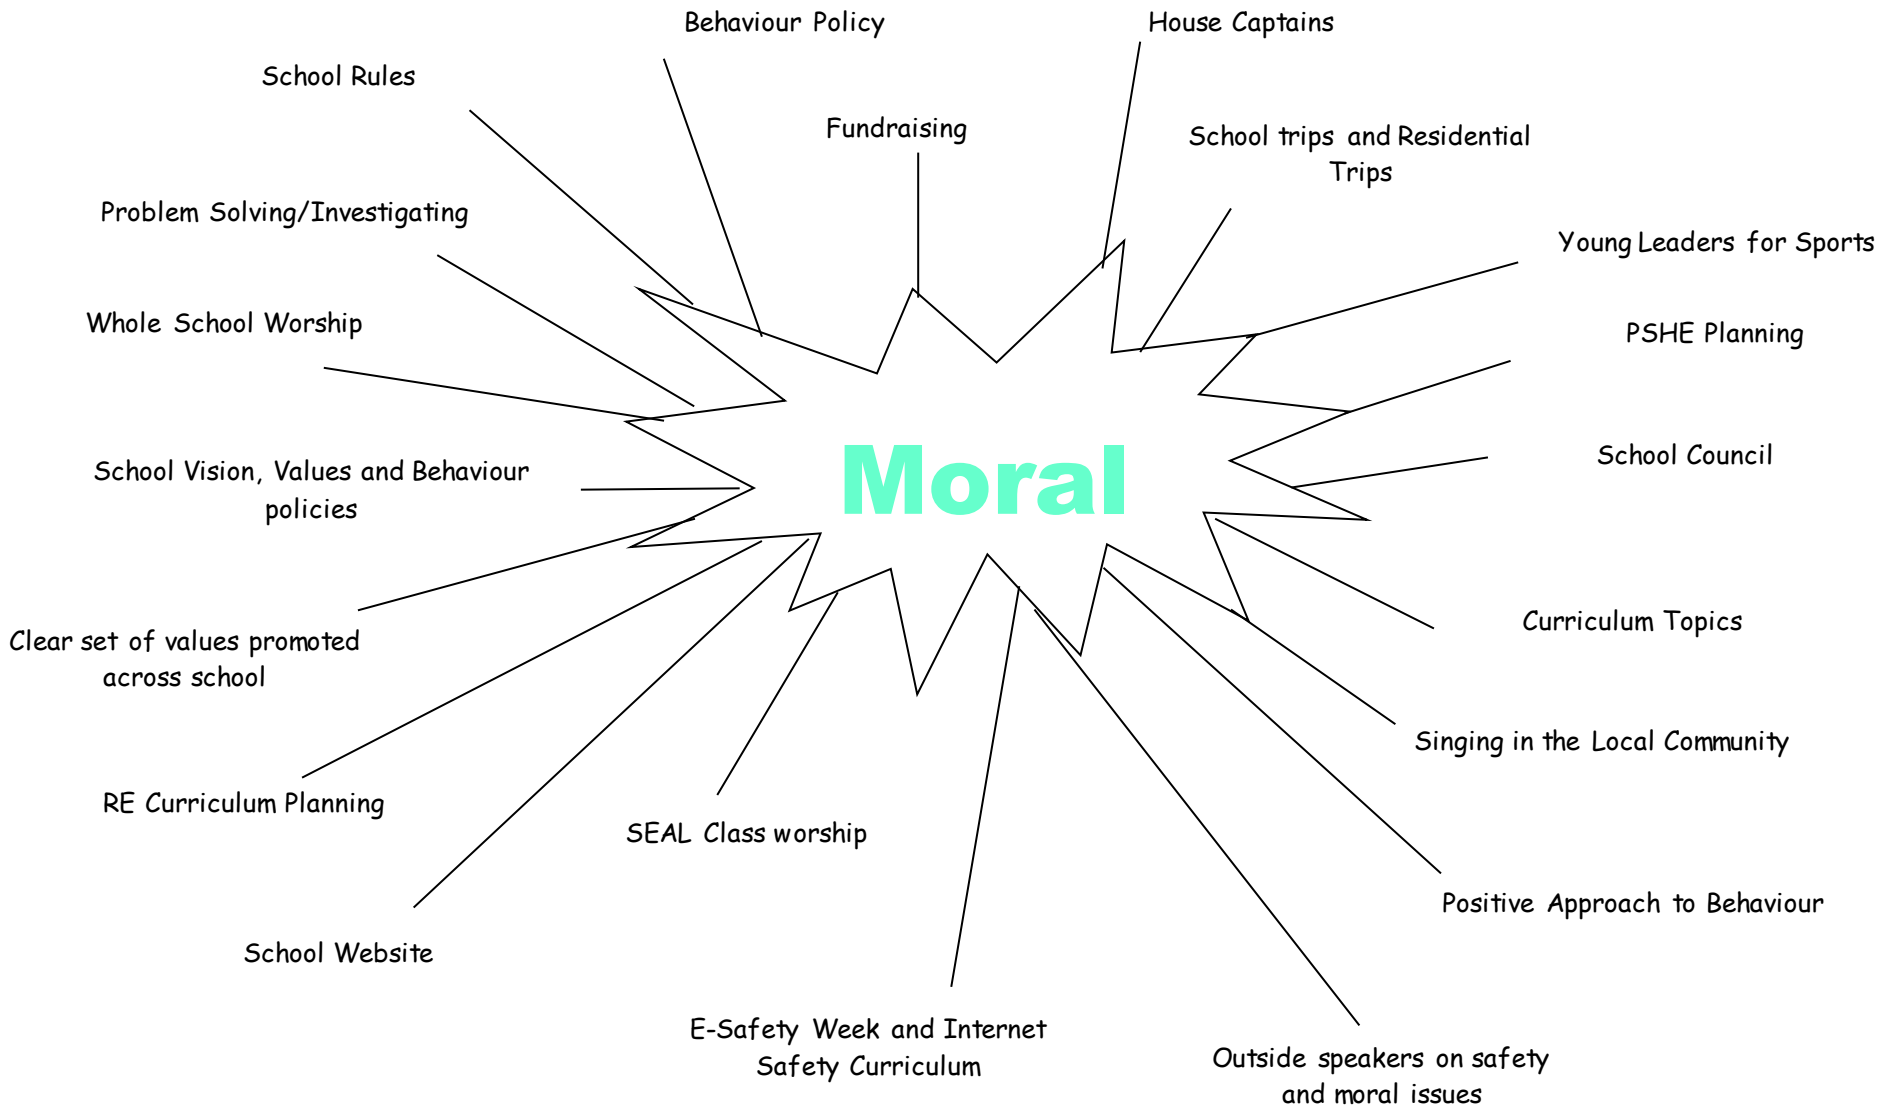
Behaviour Policy

House Captains

School Rules

Fundraising

School trips and Residential Trips

Problem Solving/Investigating

Young Leaders for Sports

Whole School Worship

PSHE Planning

Moral

School Vision, Values and Behaviour policies

School Council

Clear set of values promoted across school

Curriculum Topics

Singing in the Local Community

RE Curriculum Planning

SEAL Class worship

Positive Approach to Behaviour

School Website

E-Safety Week and Internet Safety Curriculum

Outside speakers on safety and moral issues